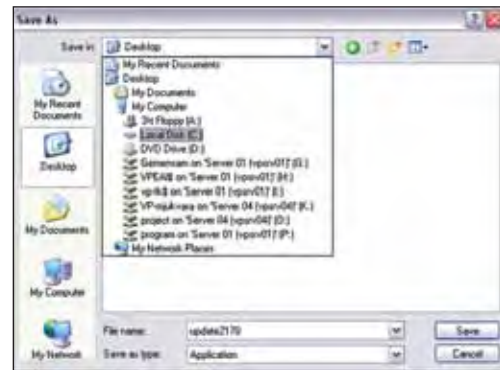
Save As

Save in: Desktop

My Recent Documents
Desktop
My Documents
My Computer
3½ Floppy (A:)
Local Disk (C:)
DVD Drive (D:)
Gemencam on 'Server 01 (vpsrv01)' (G:)
VPEAB on 'Server 01 (vpsrv01)' (H:)
vpikB on 'Server 01 (vpsrv01)' (I:)
VP-rajukvasa on 'Server 04 (vpsrv04)' (K:)
project on 'Server 04 (vpsrv04)' (O:)
program on 'Server 01 (vpsrv01)' (P:)
My Network Places

My Recent Documents
Desktop
My Documents
My Computer
My Network

File name: update2170
Save as type: Application

Save
Cancel